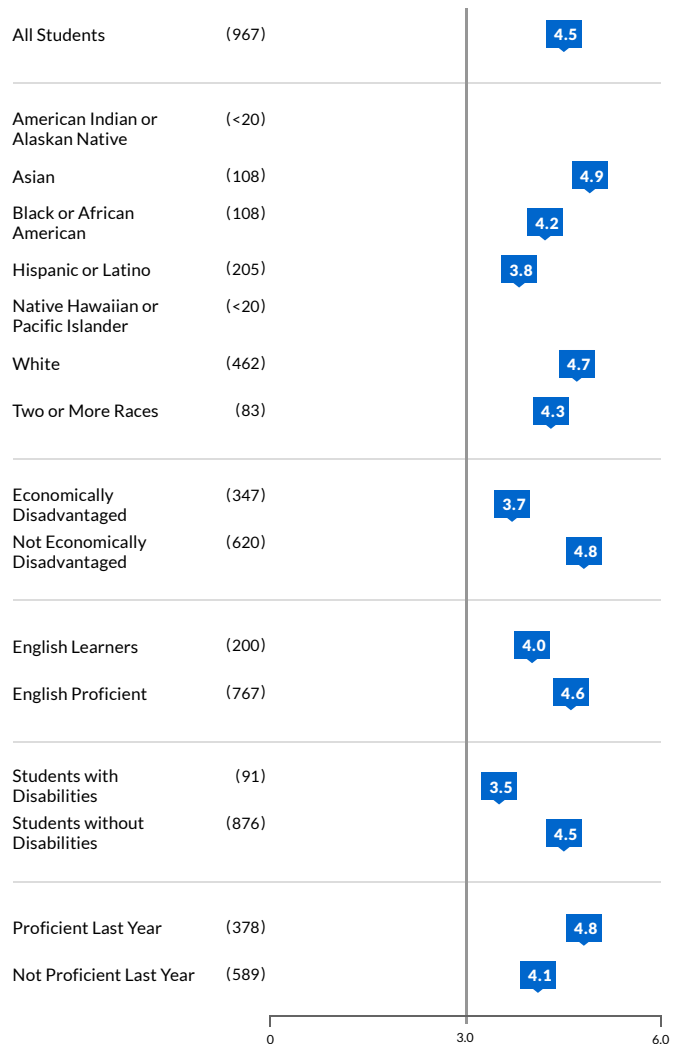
All Students (967) 4.5

American Indian or Alaskan Native (<20)

Asian (108) 4.9

Black or African American (108) 4.2

Hispanic or Latino (205) 3.8

Native Hawaiian or Pacific Islander (<20)

White (462) 4.7

Two or More Races (83) 4.3

Economically Disadvantaged (347) 3.7

Not Economically Disadvantaged (620) 4.8

English Learners (200) 4.0

English Proficient (767) 4.6

Students with Disabilities (91) 3.5

Students without Disabilities (876) 4.5

Proficient Last Year (378) 4.8

Not Proficient Last Year (589) 4.1

0 3.0 6.0